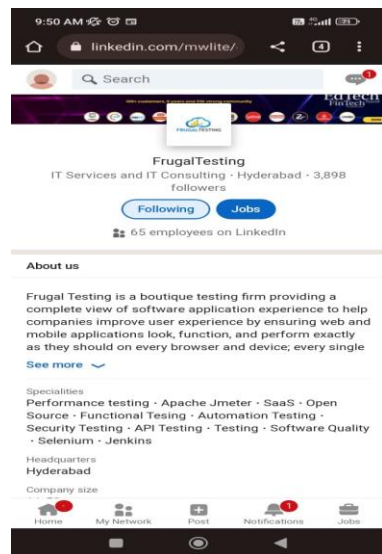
9:50 AM

linkedin.com/mwlite/

4

Search

1

EdTech
FinTech

FRUGALTESTING

FrugalTesting

IT Services and IT Consulting · Hyderabad · 3,898 followers

Following

Jobs

65 employees on LinkedIn

About us

Frugal Testing is a boutique testing firm providing a complete view of software application experience to help companies improve user experience by ensuring web and mobile applications look, function, and perform exactly as they should on every browser and device; every single

See more

Specialities

Performance testing · Apache Jmeter · SaaS · Open Source · Functional Tesing · Automation Testing · Security Testing · API Testing · Testing · Software Quality · Selenium · Jenkins

Headquarters

Hyderabad

Company size

Home

My Network

Post

1

Notifications

Jobs